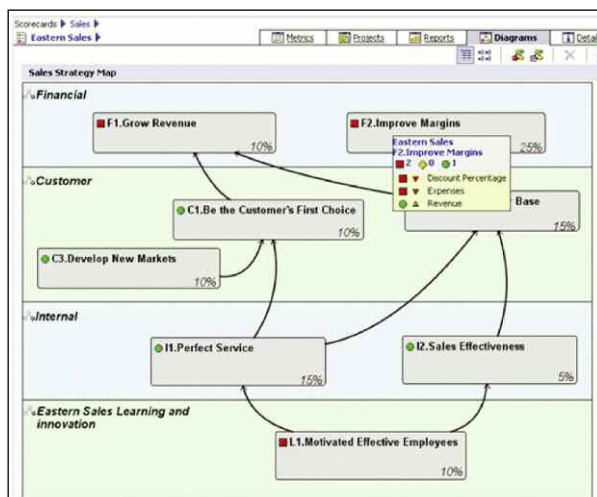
Scorecards ▶ Sales ▶
Eastern Sales ▶

Metrics | Projects | Reports | Diagrams | Detai

Sales Strategy Map

Financial

F1.Grow Revenue
10%

F2.Improve Margins
25%

Eastern Sales
F2.Improve Margins
2 0 1
Discount Percentage
Expenses
Revenue

Customer

C1.Be the Customer's First Choice
10%

Base
15%

C3.Develop New Markets
10%

Internal

I1.Perfect Service
15%

I2.Sales Effectiveness
5%

Eastern Sales Learning and innovation

L1.Motivated Effective Employees
10%